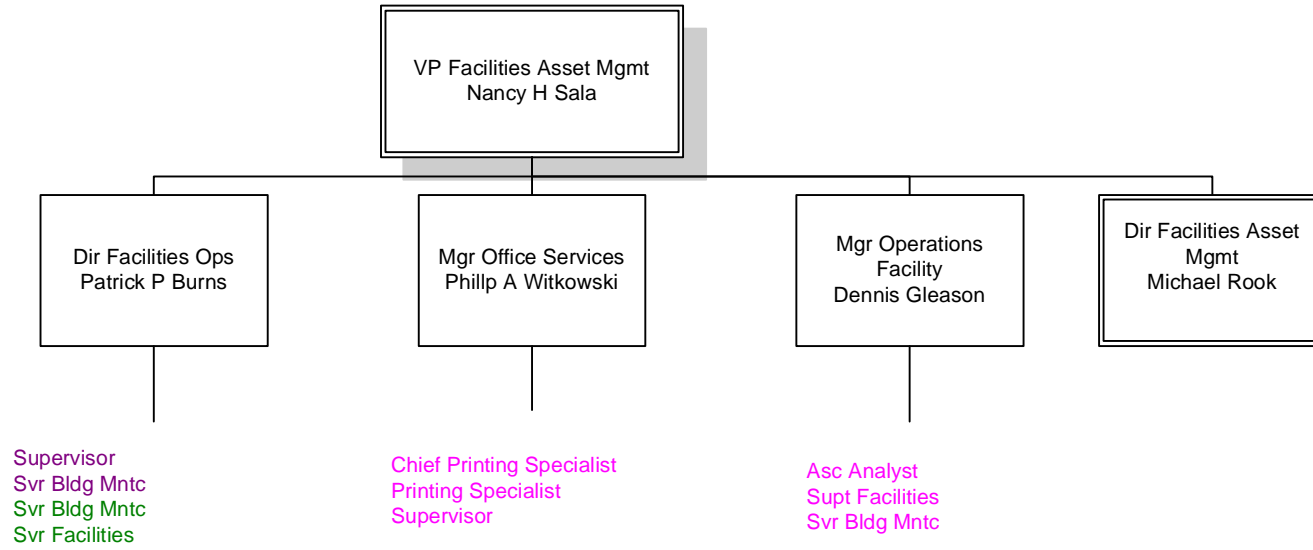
VP Facilities Asset Mgmt
Nancy H Sala

Dir Facilities Ops
Patrick P Burns

Mgr Office Services
Phillp A Witkowski

Mgr Operations
Facility
Dennis Gleason

Dir Facilities Asset
Mgmt
Michael Rook

Supervisor
Svr Bldg Mntc
Svr Bldg Mntc
Svr Facilities

Chief Printing Specialist
Printing Specialist
Supervisor

Asc Analyst
Supt Facilities
Svr Bldg Mntc